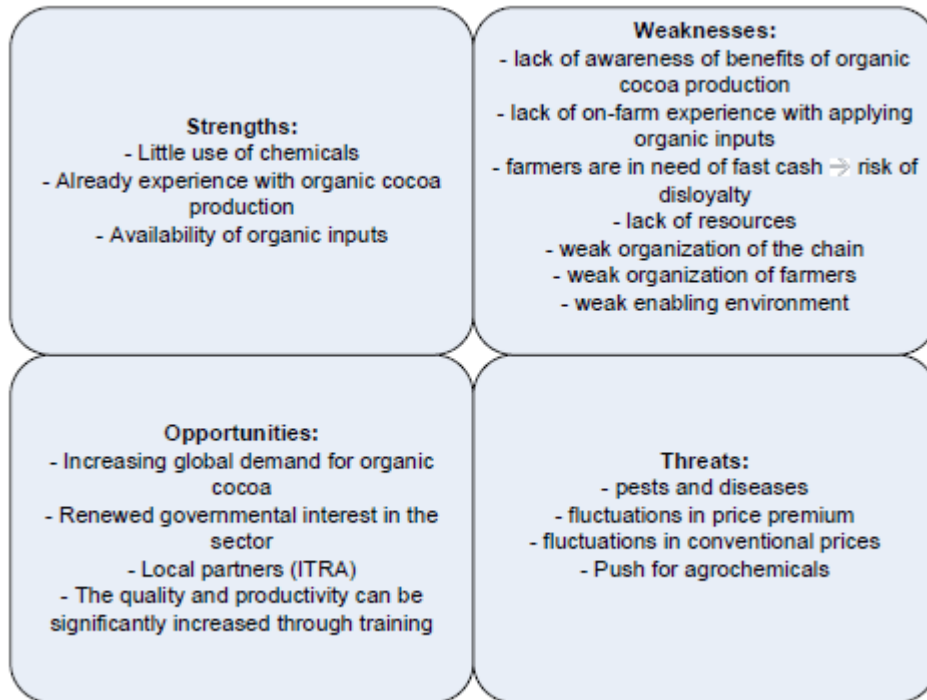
**Strengths:**
- Little use of chemicals
- Already experience with organic cocoa production
- Availability of organic inputs

**Weaknesses:**
- lack of awareness of benefits of organic cocoa production
- lack of on-farm experience with applying organic inputs
- farmers are in need of fast cash → risk of disloyalty
- lack of resources
- weak organization of the chain
- weak organization of farmers
- weak enabling environment

**Opportunities:**
- Increasing global demand for organic cocoa
- Renewed governmental interest in the sector
- Local partners (ITRA)
- The quality and productivity can be significantly increased through training

**Threats:**
- pests and diseases
- fluctuations in price premium
- fluctuations in conventional prices
- Push for agrochemicals